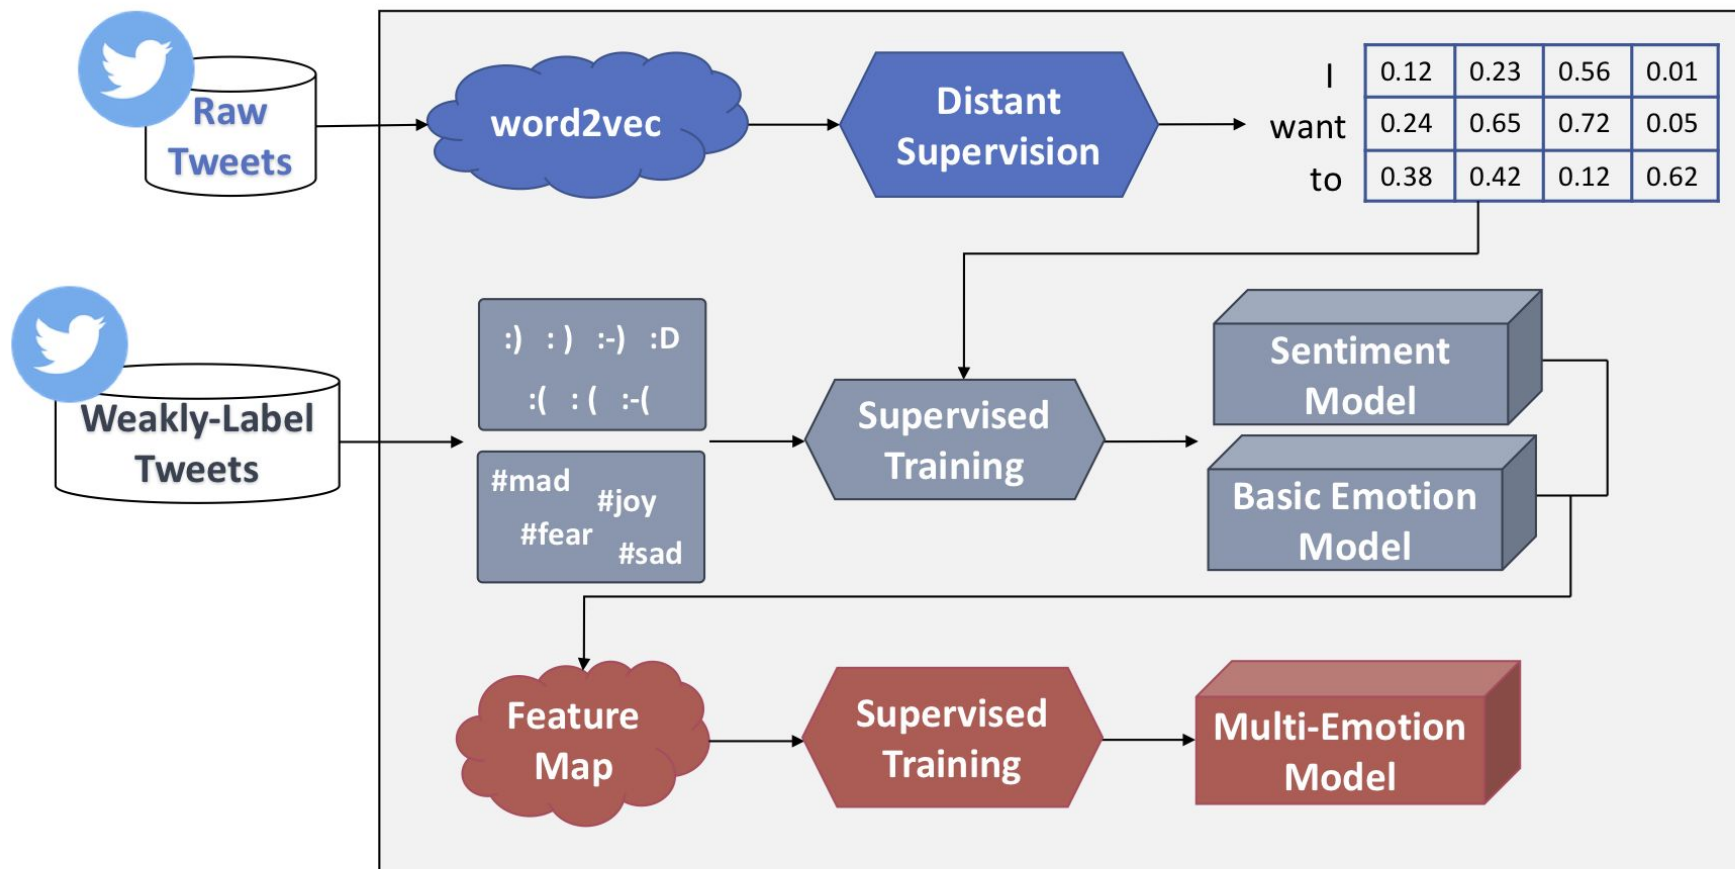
Raw Tweets

word2vec

Distant Supervision

| I | 0.12 | 0.23 | 0.56 | 0.01 |
|---|---|---|---|---|
| want | 0.24 | 0.65 | 0.72 | 0.05 |
| to | 0.38 | 0.42 | 0.12 | 0.62 |

Weakly-Label Tweets

:) : ) :-) :D
:( : ( :-(

#mad #joy #fear #sad

Supervised Training

Sentiment Model

Basic Emotion Model

Feature Map

Supervised Training

Multi-Emotion Model